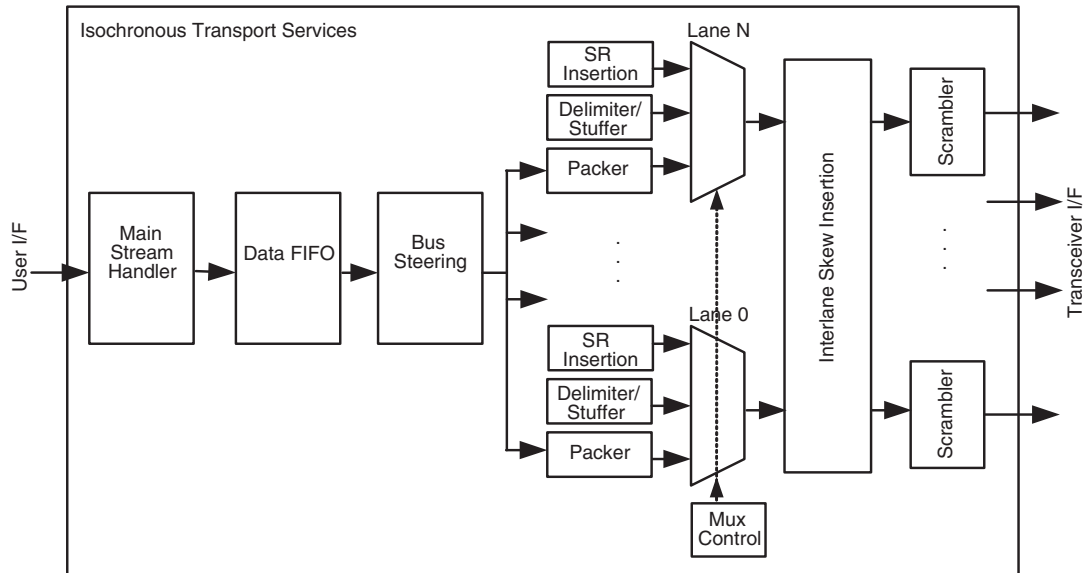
Isochronous Transport Services

User I/F

Main Stream Handler

Data FIFO

Bus Steering

Lane N

SR Insertion

Delimiter/ Stuffer

Packer

. . .

Lane 0

SR Insertion

Delimiter/ Stuffer

Packer

Mux Control

Interlane Skew Insertion

Scrambler

. . .

Scrambler

Transceiver I/F